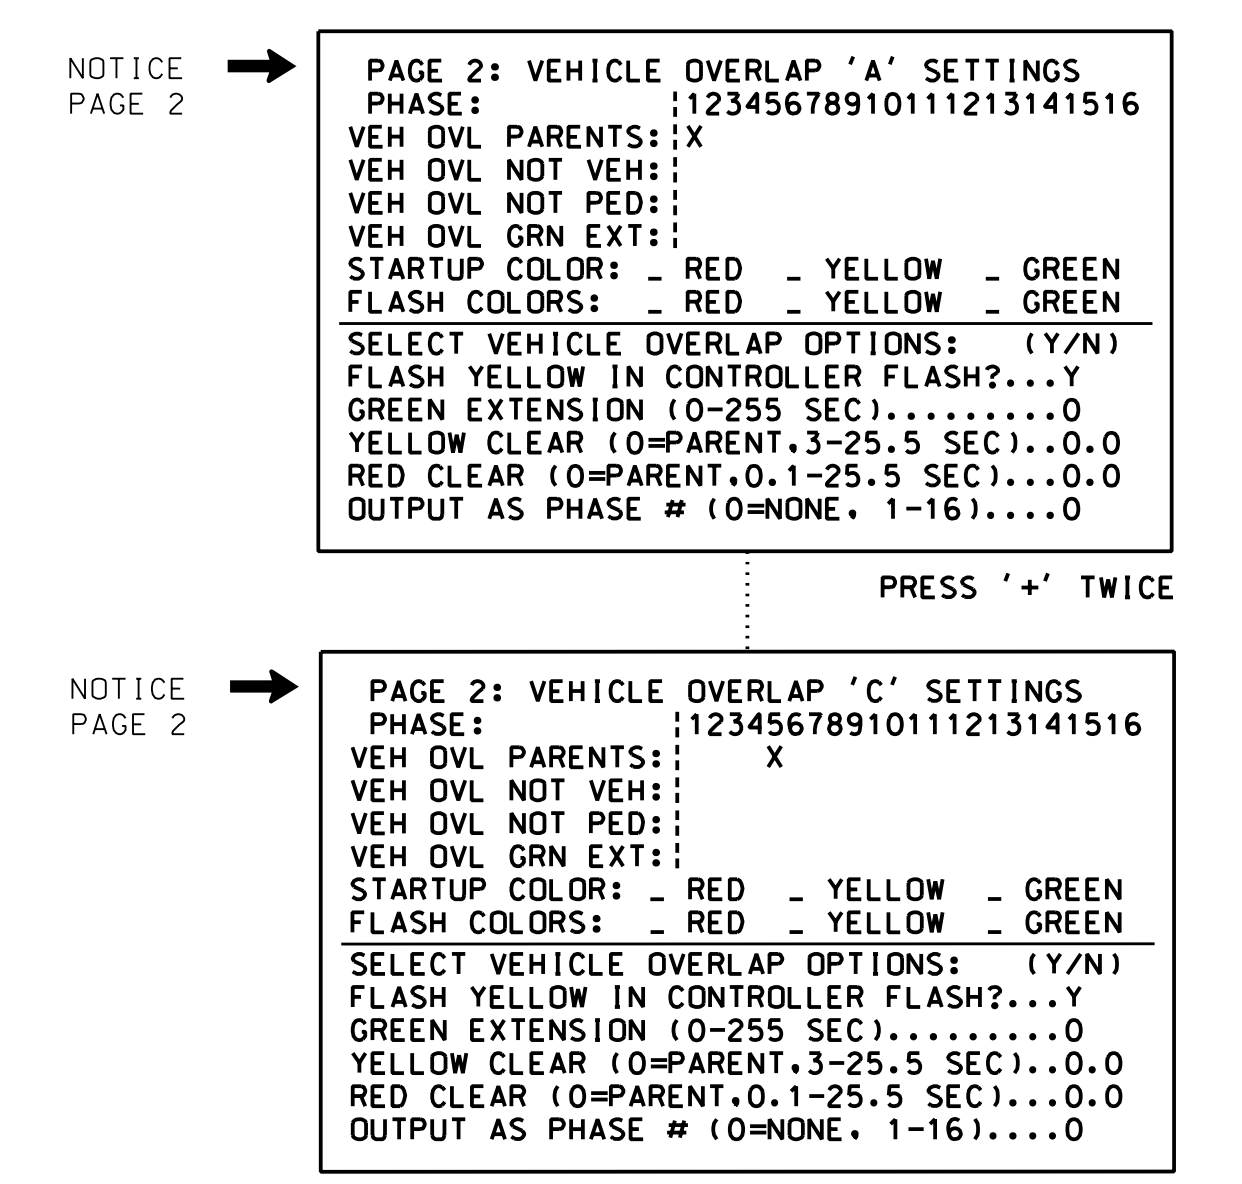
NOTICE PAGE 2

PAGE 2: VEHICLE OVERLAP 'A' SETTINGS
PHASE: |12345678910111213141516
VEH OVL PARENTS: |X
VEH OVL NOT VEH: |
VEH OVL NOT PED: |
VEH OVL GRN EXT: |
STARTUP COLOR: _ RED _ YELLOW _ GREEN
FLASH COLORS: _ RED _ YELLOW _ GREEN

SELECT VEHICLE OVERLAP OPTIONS: (Y/N)
FLASH YELLOW IN CONTROLLER FLASH?...Y
GREEN EXTENSION (0-255 SEC).........0
YELLOW CLEAR (0=PARENT,3-25.5 SEC)..0.0
RED CLEAR (0=PARENT,0.1-25.5 SEC)...0.0
OUTPUT AS PHASE # (0=NONE, 1-16)....0

PRESS '+' TWICE

NOTICE PAGE 2

PAGE 2: VEHICLE OVERLAP 'C' SETTINGS
PHASE: |12345678910111213141516
VEH OVL PARENTS: | X
VEH OVL NOT VEH: |
VEH OVL NOT PED: |
VEH OVL GRN EXT: |
STARTUP COLOR: _ RED _ YELLOW _ GREEN
FLASH COLORS: _ RED _ YELLOW _ GREEN

SELECT VEHICLE OVERLAP OPTIONS: (Y/N)
FLASH YELLOW IN CONTROLLER FLASH?...Y
GREEN EXTENSION (0-255 SEC).........0
YELLOW CLEAR (0=PARENT,3-25.5 SEC)..0.0
RED CLEAR (0=PARENT,0.1-25.5 SEC)...0.0
OUTPUT AS PHASE # (0=NONE, 1-16)....0